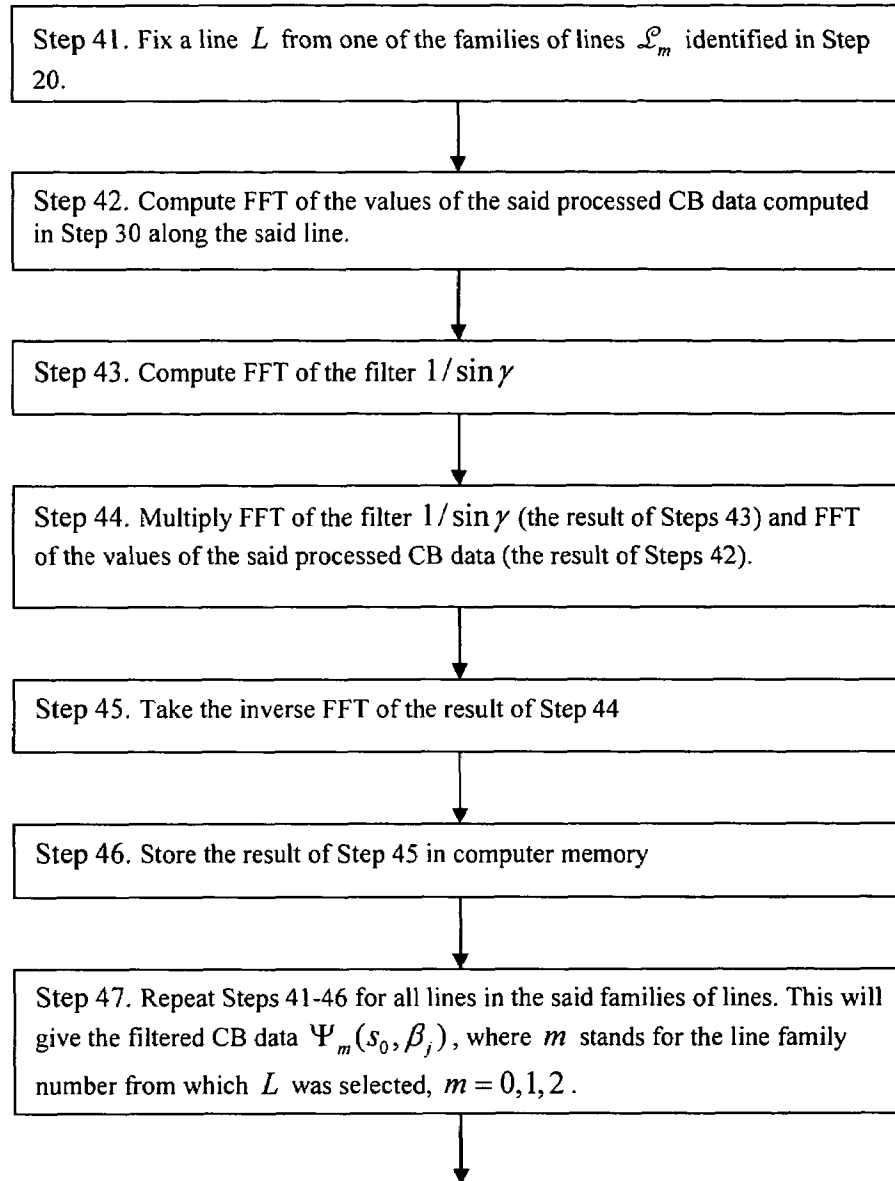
Step 41. Fix a line $L$ from one of the families of lines $\mathcal{L}_m$ identified in Step 20.

Step 42. Compute FFT of the values of the said processed CB data computed in Step 30 along the said line.

Step 43. Compute FFT of the filter $1/\sin\gamma$

Step 44. Multiply FFT of the filter $1/\sin\gamma$ (the result of Steps 43) and FFT of the values of the said processed CB data (the result of Steps 42).

Step 45. Take the inverse FFT of the result of Step 44

Step 46. Store the result of Step 45 in computer memory

Step 47. Repeat Steps 41-46 for all lines in the said families of lines. This will give the filtered CB data $\Psi_m(s_0, \beta_j)$, where $m$ stands for the line family number from which $L$ was selected, $m = 0,1,2$.